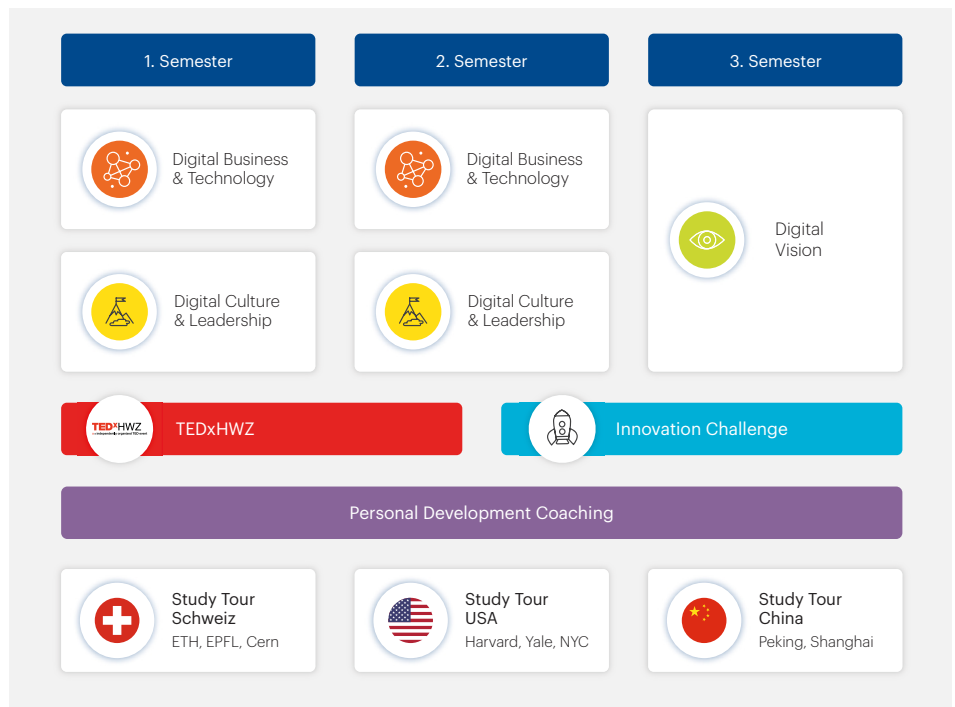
1. Semester

2. Semester

3. Semester

Digital Business & Technology

Digital Business & Technology

Digital Vision

Digital Culture & Leadership

Digital Culture & Leadership

TEDxHWZ

TEDxHWZ

Innovation Challenge

Personal Development Coaching

Study Tour Schweiz
ETH, EPFL, Cern

Study Tour USA
Harvard, Yale, NYC

Study Tour China
Peking, Shanghai